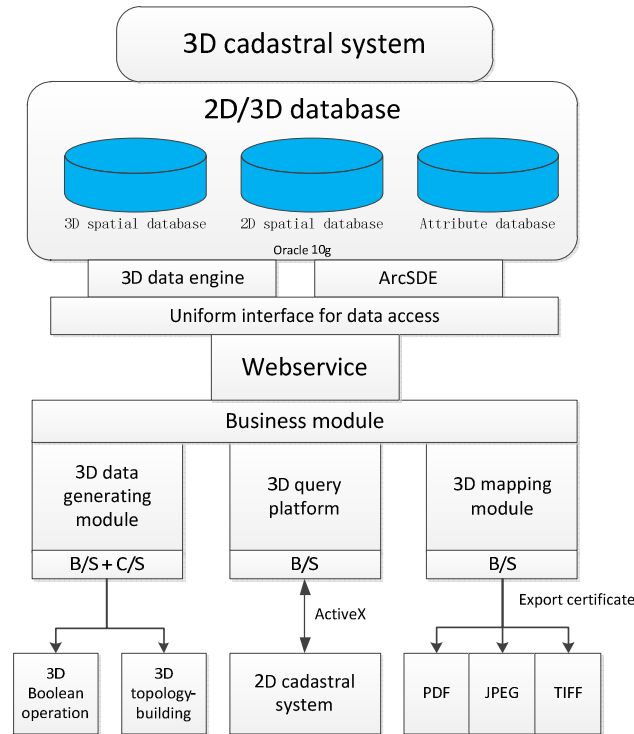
3D cadastral system

2D/3D database

3D spatial database

2D spatial database

Attribute database

Oracle 10g

3D data engine

ArcSDE

Uniform interface for data access

Webservice

Business module

3D data generating module

B/S + C/S

3D query platform

B/S

3D mapping module

B/S

ActiveX

Export certificate

3D Boolean operation

3D topology-building

2D cadastral system

PDF

JPEG

TIFF